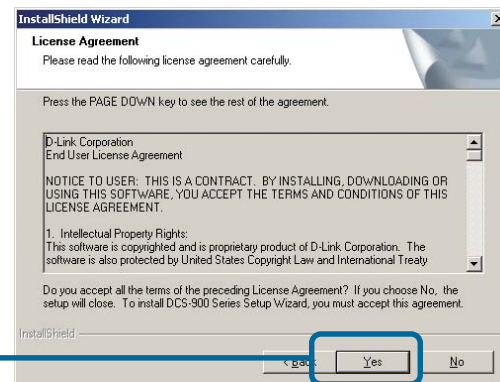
InstallShield Wizard

License Agreement

Please read the following license agreement carefully.

Press the PAGE DOWN key to see the rest of the agreement.

D-Link Corporation
End User License Agreement

NOTICE TO USER: THIS IS A CONTRACT. BY INSTALLING, DOWNLOADING OR USING THIS SOFTWARE, YOU ACCEPT THE TERMS AND CONDITIONS OF THIS LICENSE AGREEMENT.

1. Intellectual Property Rights:
This software is copyrighted and is proprietary product of D-Link Corporation. The software is also protected by United States Copyright Law and International Treaty

Do you accept all the terms of the preceding License Agreement? If you choose No, the setup will close. To install DCS-900 Series Setup Wizard, you must accept this agreement.

InstallShield

< Back

Yes

No